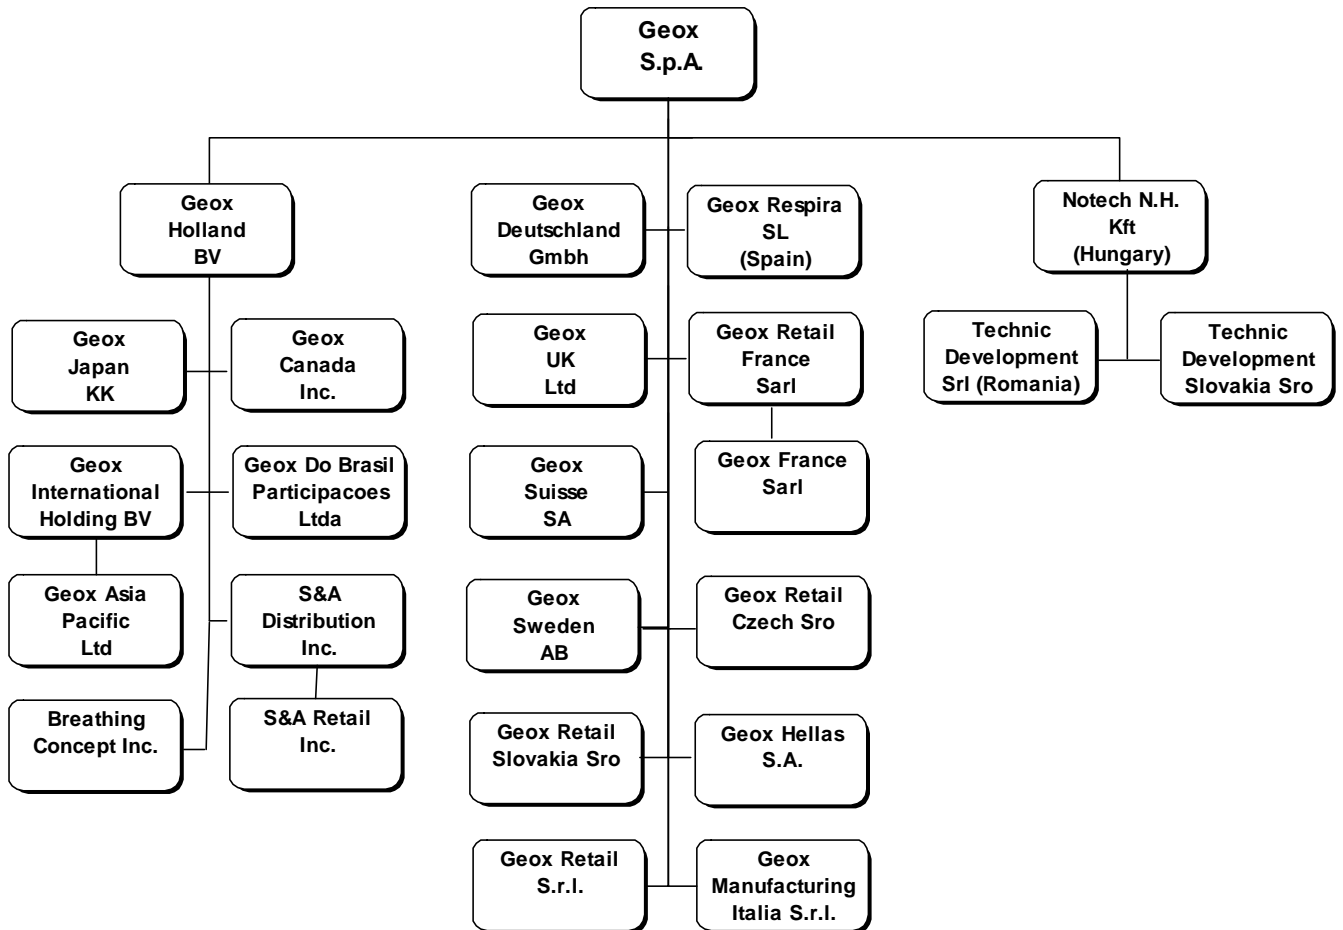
Geox S.p.A.

Geox Holland BV

Geox Japan KK

Geox Canada Inc.

Geox International Holding BV

Geox Do Brasil Participacoes Ltda

Geox Asia Pacific Ltd

S&A Distribution Inc.

Breathing Concept Inc.

S&A Retail Inc.

Geox Deutschland Gmbh

Geox Respira SL (Spain)

Geox UK Ltd

Geox Retail France Sarl

Geox France Sarl

Geox Suisse SA

Geox Sweden AB

Geox Retail Czech Sro

Geox Retail Slovakia Sro

Geox Hellas S.A.

Geox Retail S.r.l.

Geox Manufacturing Italia S.r.l.

Notech N.H. Kft (Hungary)

Technic Development Srl (Romania)

Technic Development Slovakia Sro